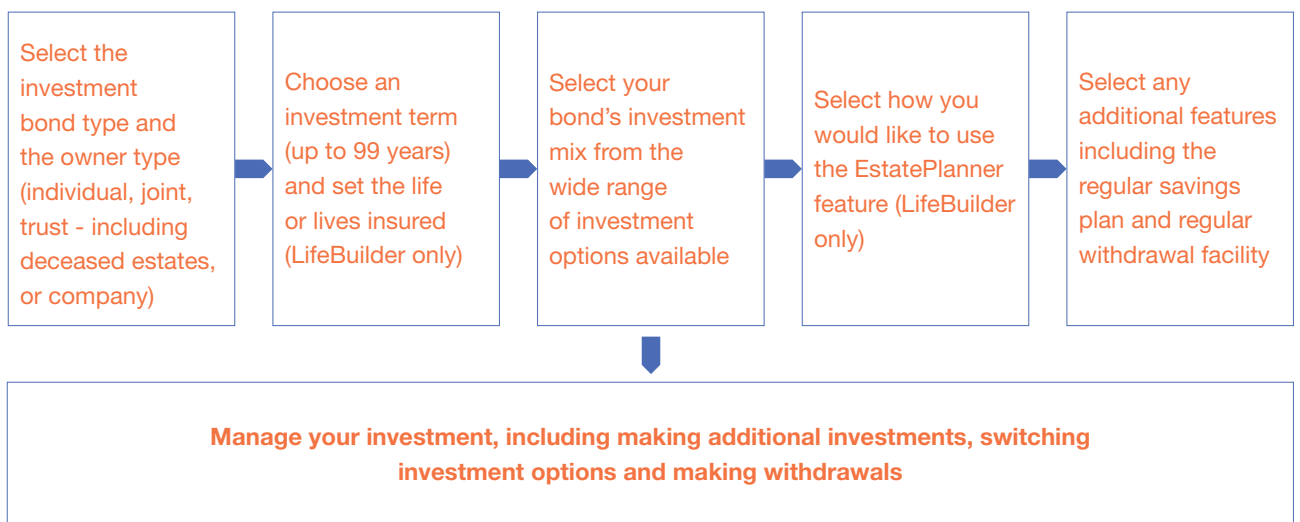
Select the investment bond type and the owner type (individual, joint, trust - including deceased estates, or company)

Choose an investment term (up to 99 years) and set the life or lives insured (LifeBuilder only)

Select your bond's investment mix from the wide range of investment options available

Select how you would like to use the EstatePlanner feature (LifeBuilder only)

Select any additional features including the regular savings plan and regular withdrawal facility

Manage your investment, including making additional investments, switching investment options and making withdrawals